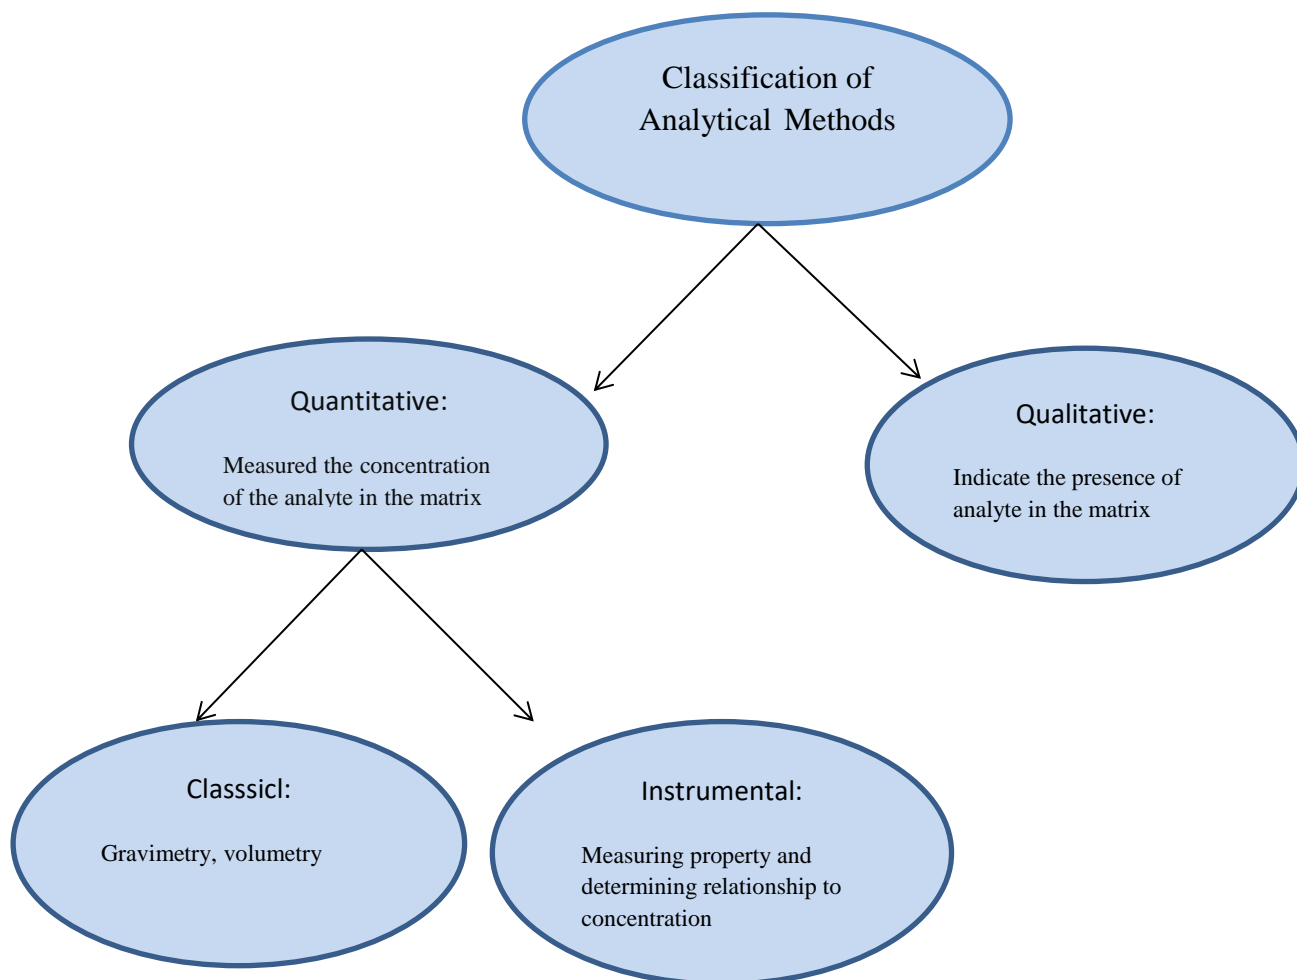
Classification of Analytical Methods

Quantitative:

Measured the concentration of the analyte in the matrix

Qualitative:

Indicate the presence of analyte in the matrix

Classsicl:

Gravimetry, volumetry

Instrumental:

Measuring property and determining relationship to concentration